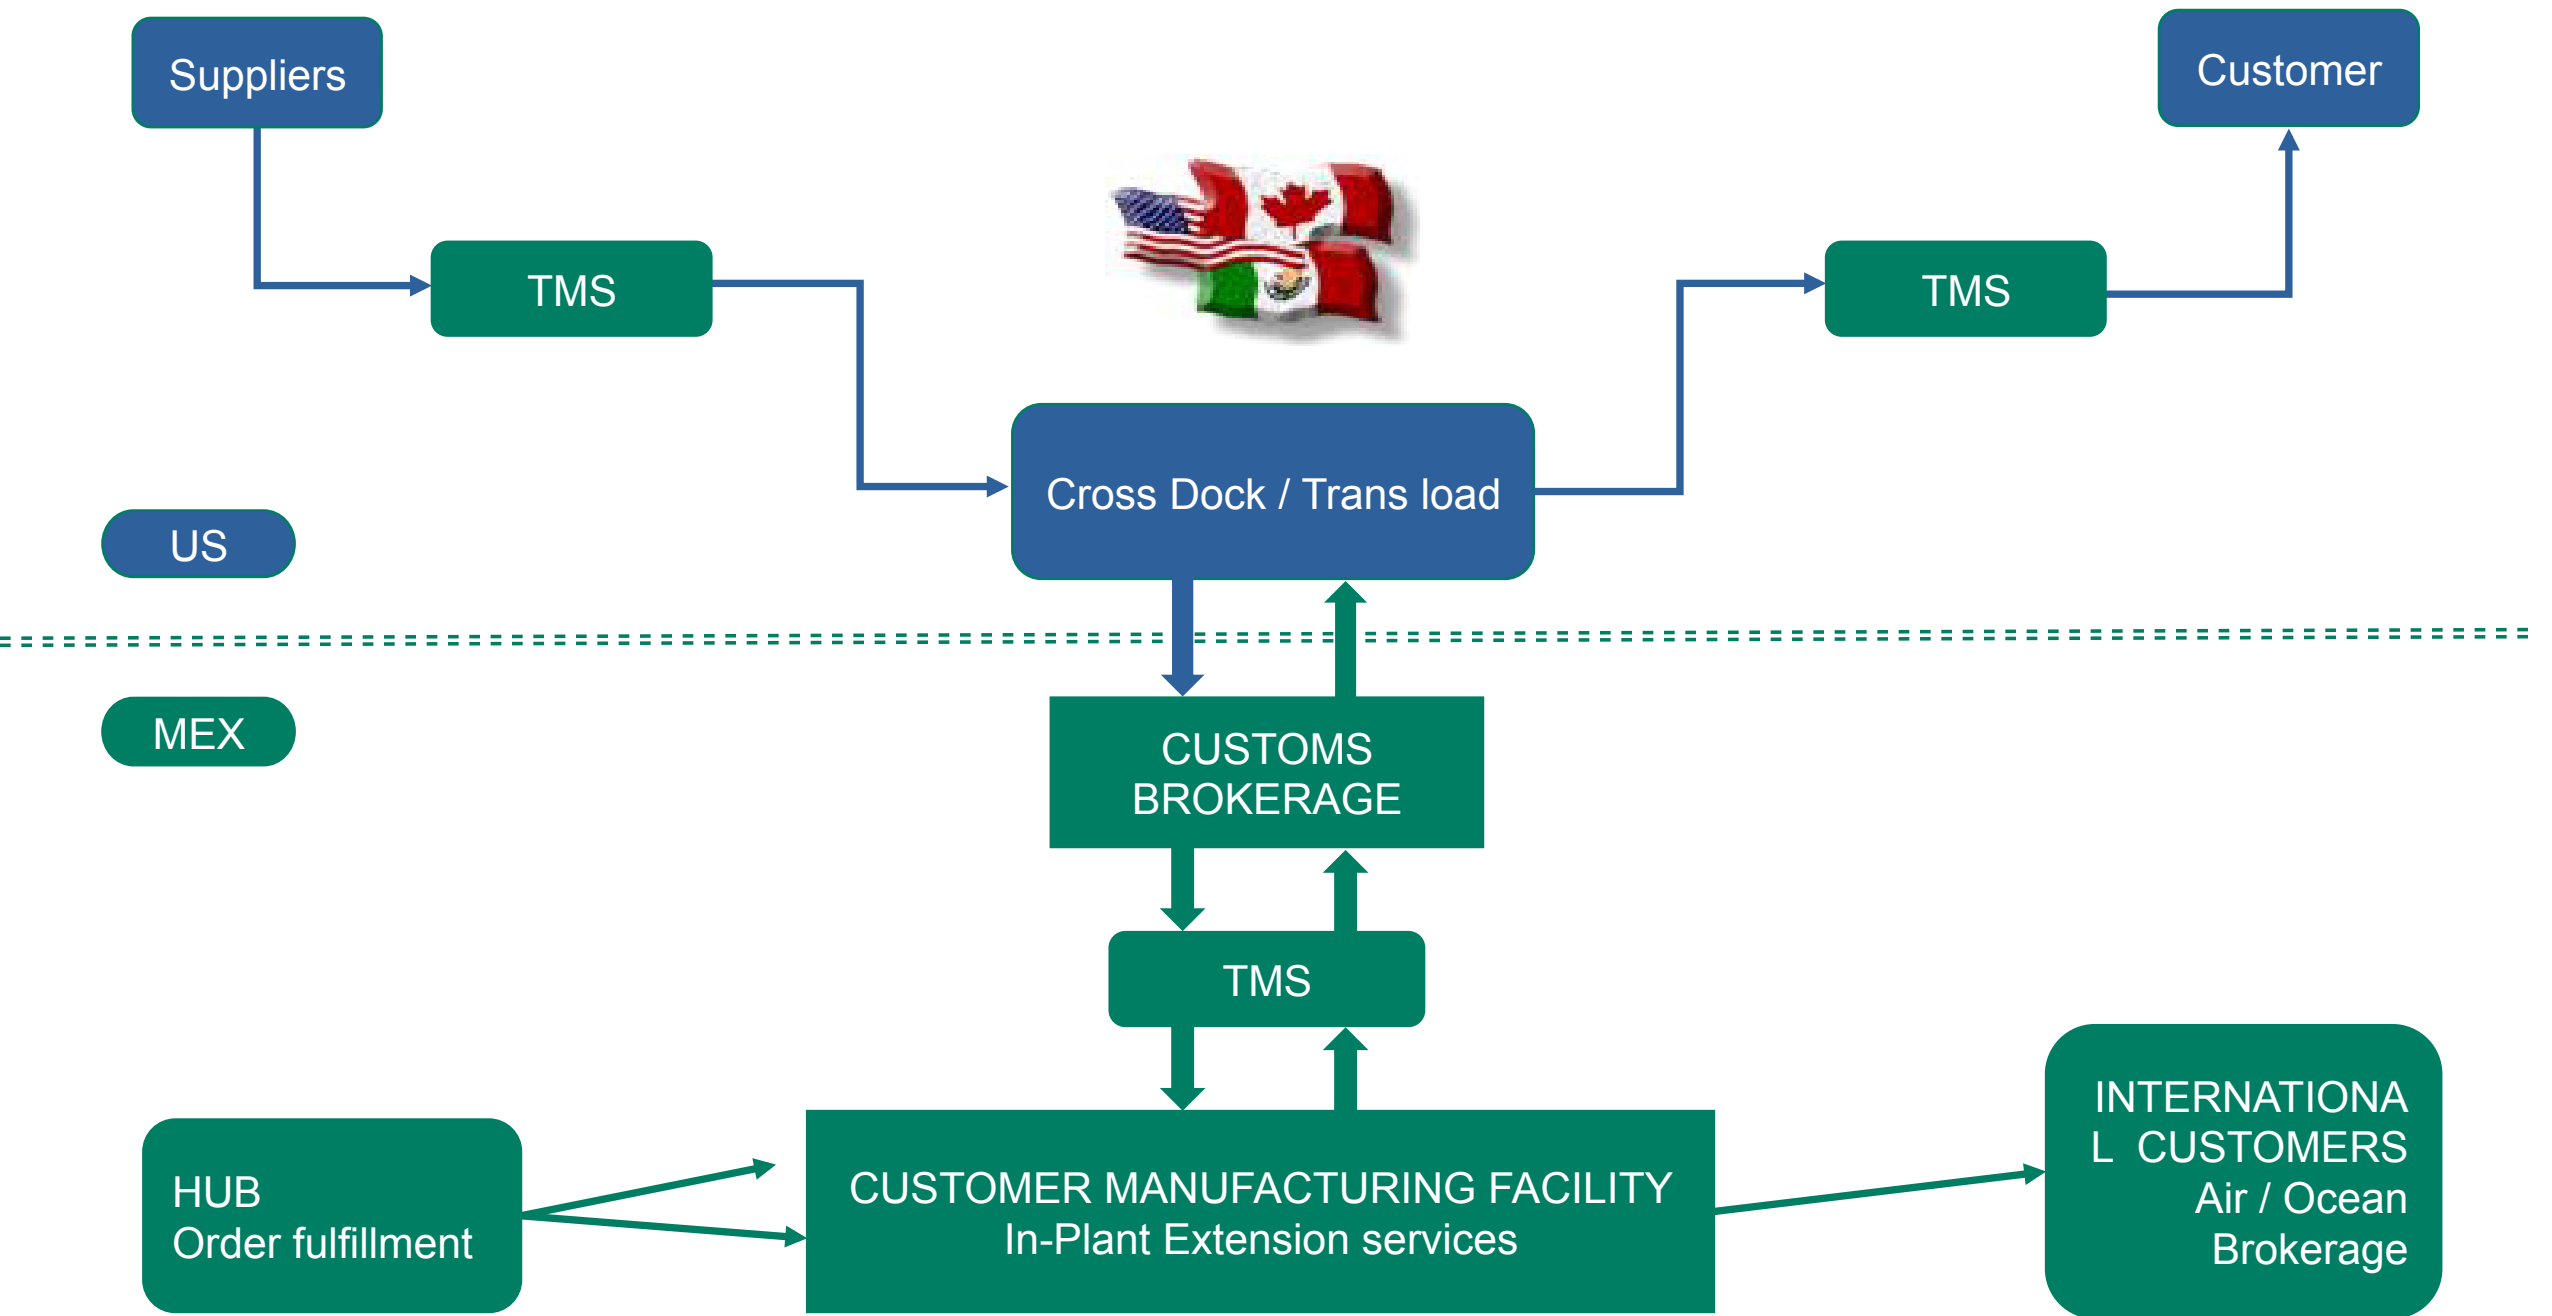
Suppliers

Customer

TMS

TMS

Cross Dock / Trans load

US

MEX

CUSTOMS BROKERAGE

TMS

HUB
Order fulfillment

CUSTOMER MANUFACTURING FACILITY
In-Plant Extension services

INTERNATIONA
L CUSTOMERS
Air / Ocean
Brokerage